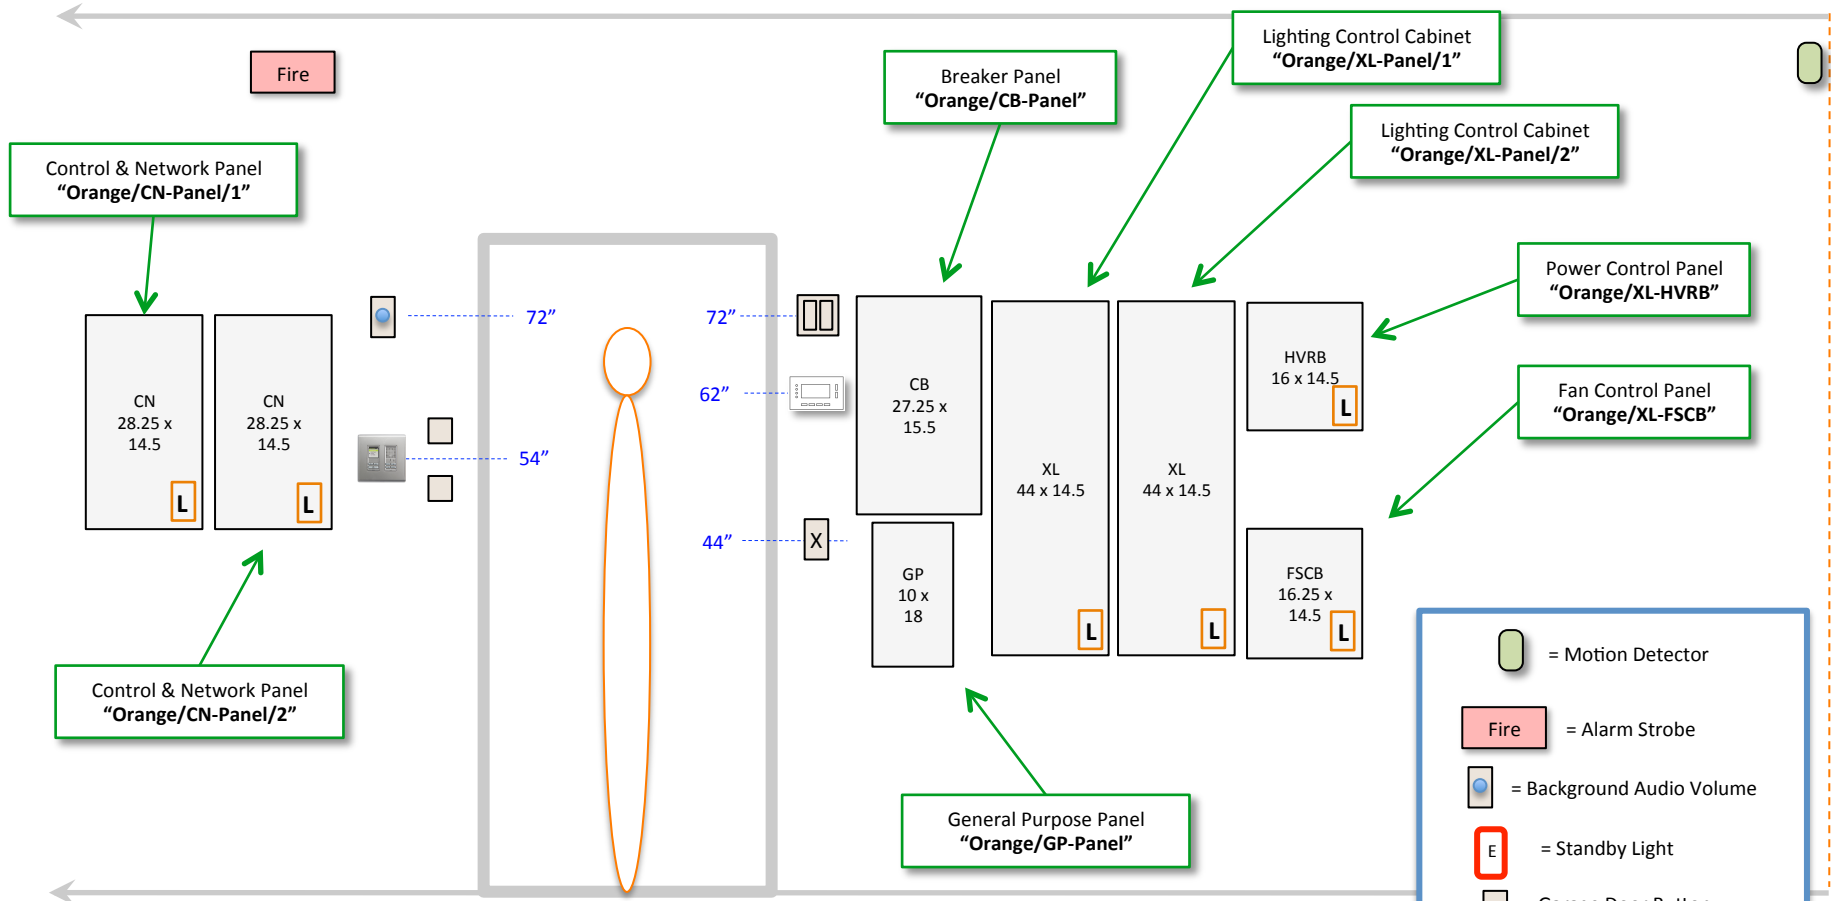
Fire

Control & Network Panel
“Orange/CN-Panel/1”

CN
28.25 x
14.5
L

CN
28.25 x
14.5
L

Control & Network Panel
“Orange/CN-Panel/2”

72”
54”
72”
62”
44”
X

Breaker Panel
“Orange/CB-Panel”

Lighting Control Cabinet
“Orange/XL-Panel/1”

Lighting Control Cabinet
“Orange/XL-Panel/2”

Power Control Panel
“Orange/XL-HVRB”

Fan Control Panel
“Orange/XL-FSCB”

CB
27.25 x
15.5

GP
10 x
18

XL
44 x 14.5
L

XL
44 x 14.5
L

HVRB
16 x 14.5
L

FSCB
16.25 x
14.5
L

General Purpose Panel
“Orange/GP-Panel”

= Motion Detector
Fire = Alarm Strobe
= Background Audio Volume
E = Standby Light
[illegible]